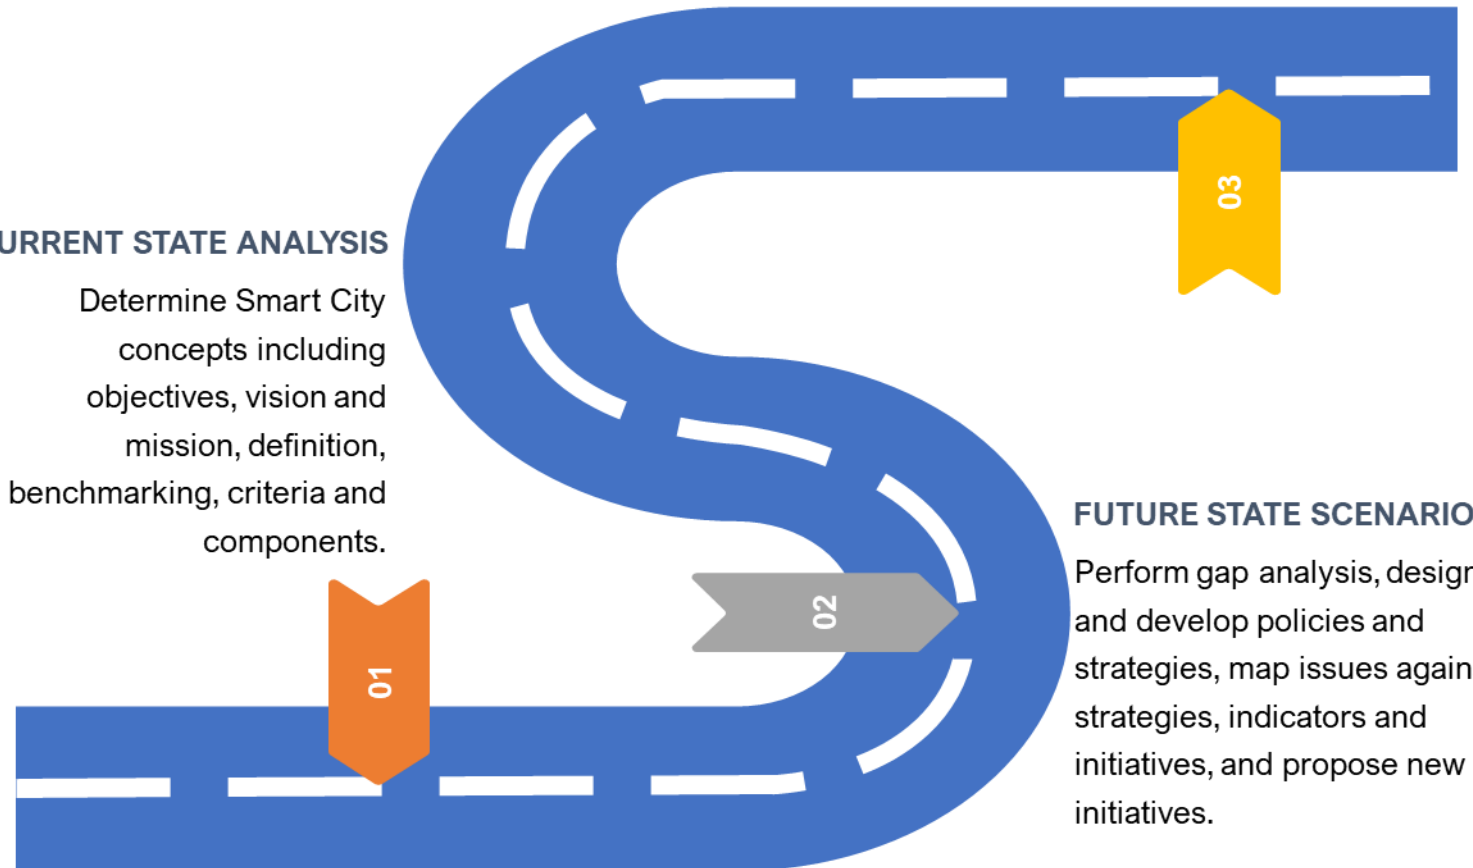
URRENT STATE ANALYSIS

Determine Smart City concepts including objectives, vision and mission, definition, benchmarking, criteria and components.

01

02

03

FUTURE STATE SCENARIO

Perform gap analysis, design and develop policies and strategies, map issues again strategies, indicators and initiatives, and propose new initiatives.